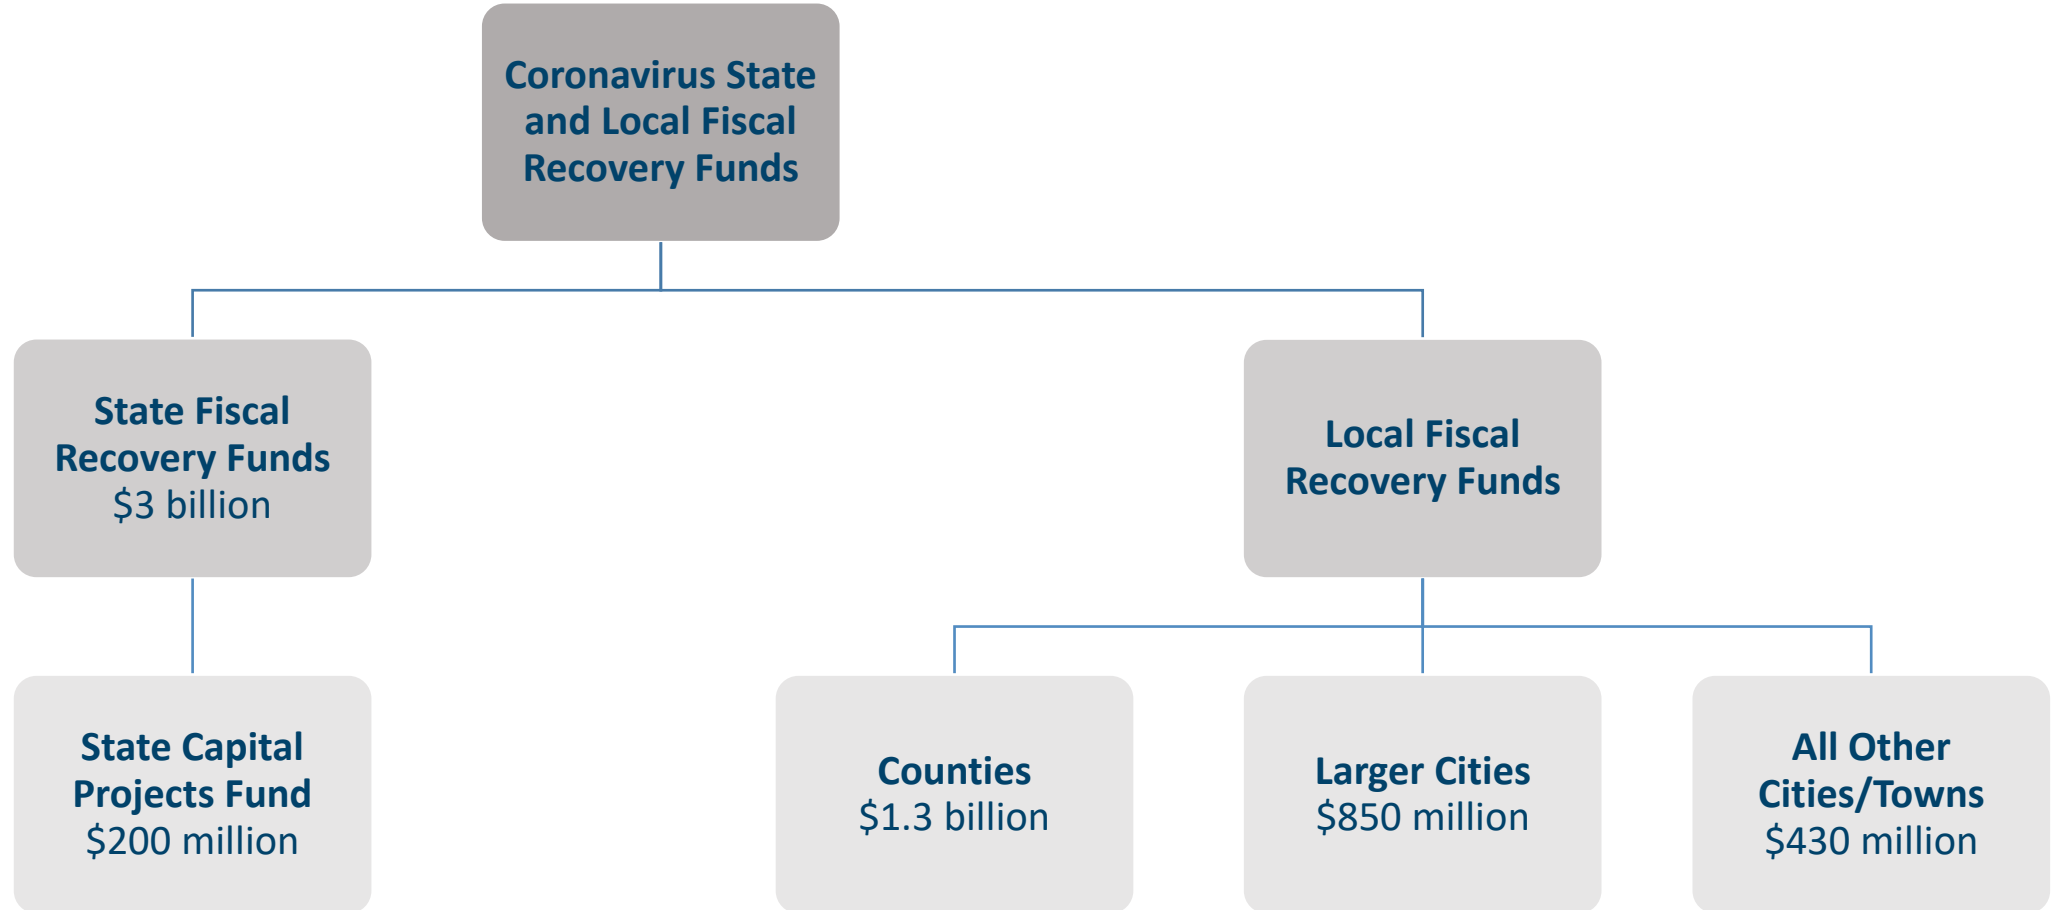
Coronavirus State and Local Fiscal Recovery Funds

State Fiscal Recovery Funds
$3 billion

Local Fiscal Recovery Funds

State Capital Projects Fund
$200 million

Counties
$1.3 billion

Larger Cities
$850 million

All Other Cities/Towns
$430 million